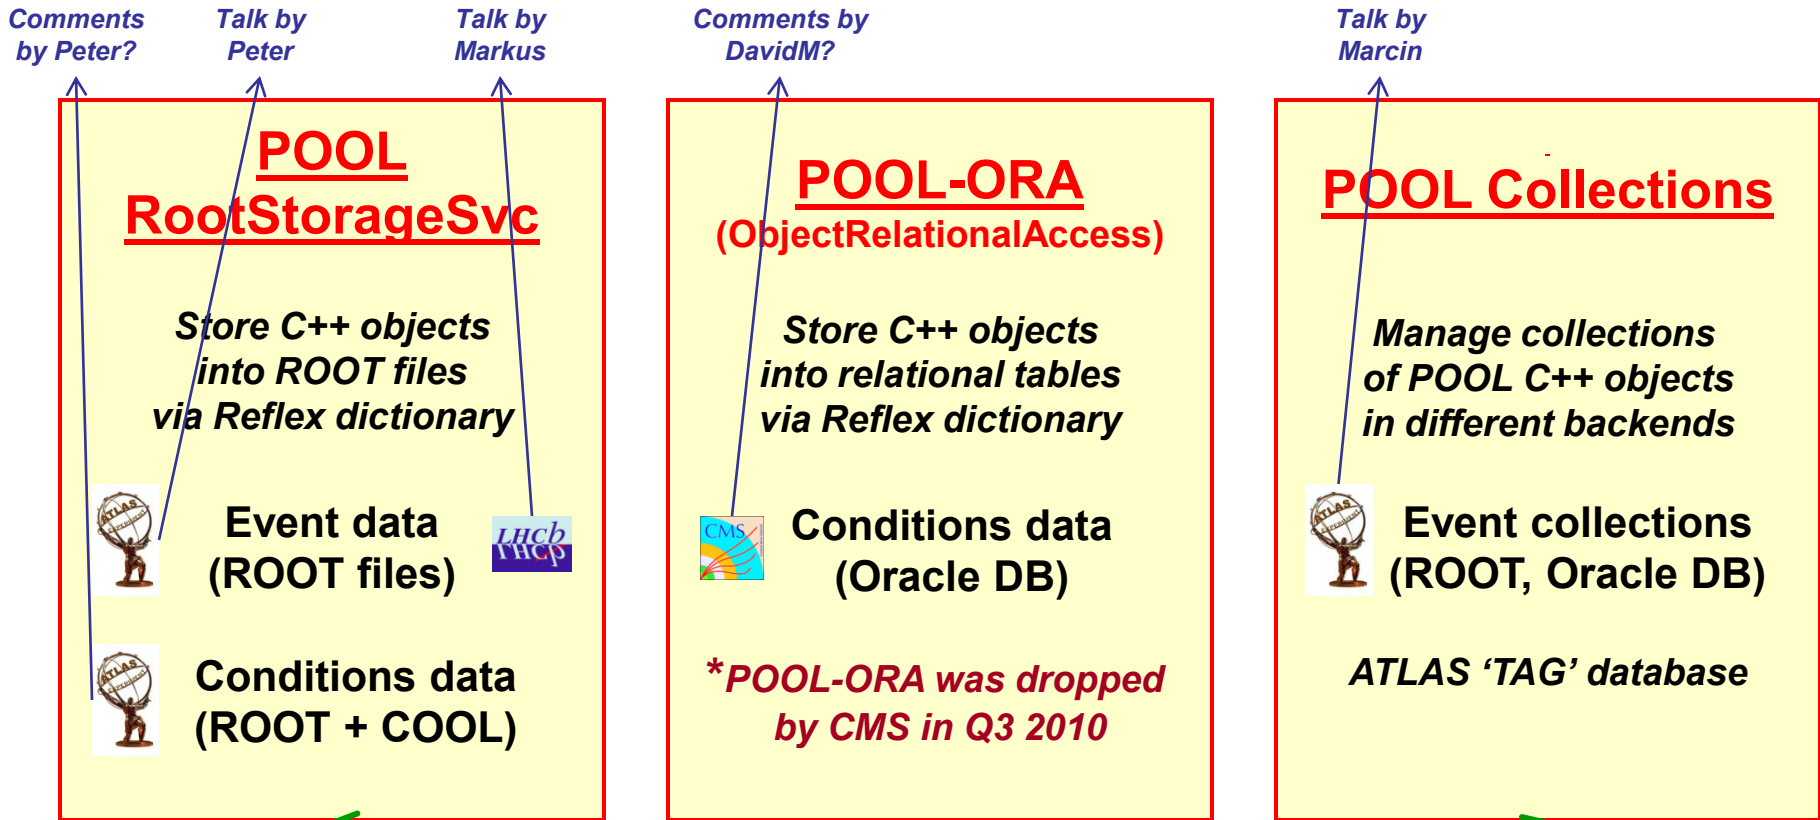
Comments by Peter?

Talk by Peter

Talk by Markus

Comments by DavidM?

Talk by Marcin

POOL RootStorageSvc

Store C++ objects into ROOT files via Reflex dictionary

ATLAS Experiment

Event data (ROOT files)

LHCb

ATLAS Experiment

Conditions data (ROOT + COOL)

POOL-ORA

(ObjectRelationalAccess)

Store C++ objects into relational tables via Reflex dictionary

CMS

Conditions data (Oracle DB)

*POOL-ORA was dropped by CMS in Q3 2010

POOL Collections

Manage collections of POOL C++ objects in different backends

ATLAS Experiment

Event collections (ROOT, Oracle DB)

ATLAS 'TAG' database